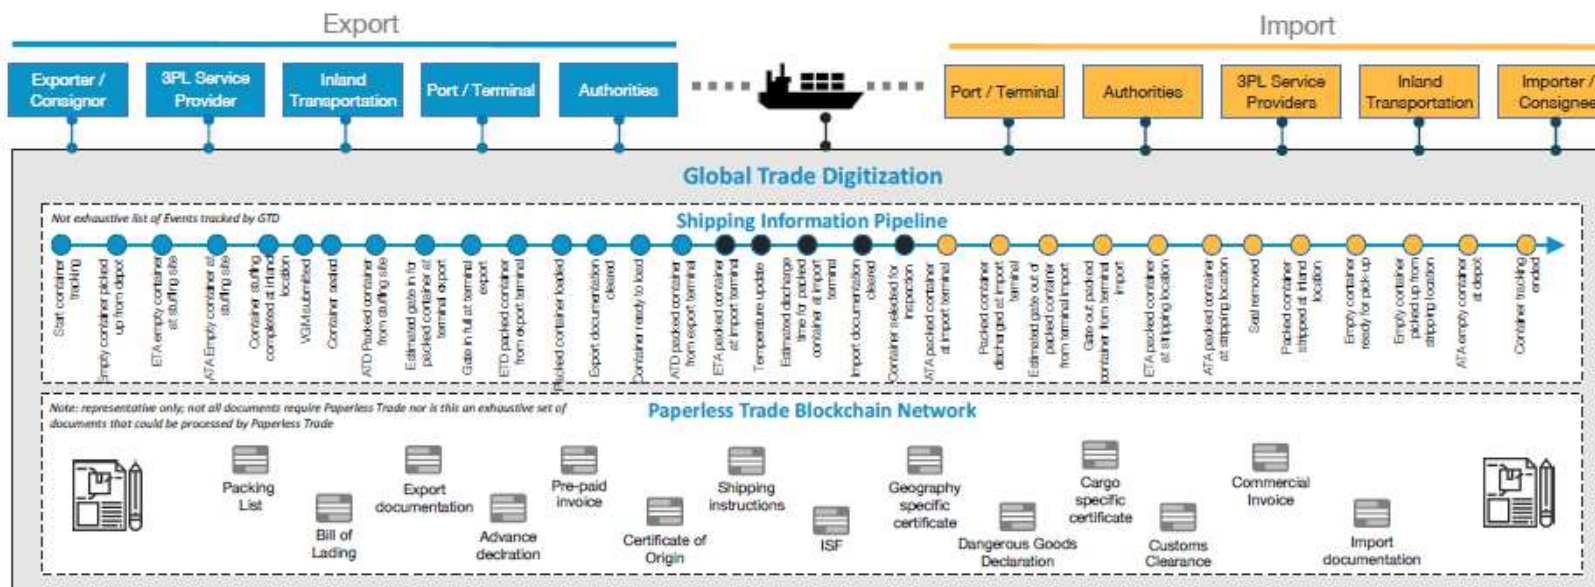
Export

Import

Exporter / Consignor

3PL Service Provider

Inland Transportation

Port / Terminal

Authorities

Port / Terminal

Authorities

3PL Service Providers

Inland Transportation

Importer / Consignee

Global Trade Digitization

Not exhaustive list of Events tracked by GTD

Shipping Information Pipeline

Start container tracking

Empty container picked up from depot

ETA empty container at stuffing site

ATA Empty container at stuffing site

Container stuffing completed at inland location

VGM submitted

Container sealed

ATD Packed container from stuffing site

Estimated gate in for packed container at terminal export

Gate in full at terminal export

ETD packed container from export terminal

Packed container loaded

Export documentation cleared

Container ready to load

ATD packed container from export terminal

ETA packed container at import terminal

Temperature update

Estimated discharge time for packed container at import terminal

Import documentation cleared

Container selected for inspection

ATA packed container at import terminal

Packed container discharged at import terminal

Estimated gate out of packed container from terminal import

Gate out packed container from terminal import

ETA packed container at stripping location

ATA packed container at stripping location

Seal removed

Packed container stripped at inland location

Empty container ready for pick-up

Empty container picked up from stripping location

ATA empty container at depot

Container tracking ended

Note: representative only; not all documents require Paperless Trade nor is this an exhaustive set of documents that could be processed by Paperless Trade

Paperless Trade Blockchain Network

Packing List

Bill of Lading

Export documentation

Advance declration

Pre-paid invoice

Certificate of Origin

Shipping instructions

ISF

Geography specific certificate

Dangerous Goods Declaration

Cargo specific certificate

Customs Clearance

Commercial Invoice

Import documentation